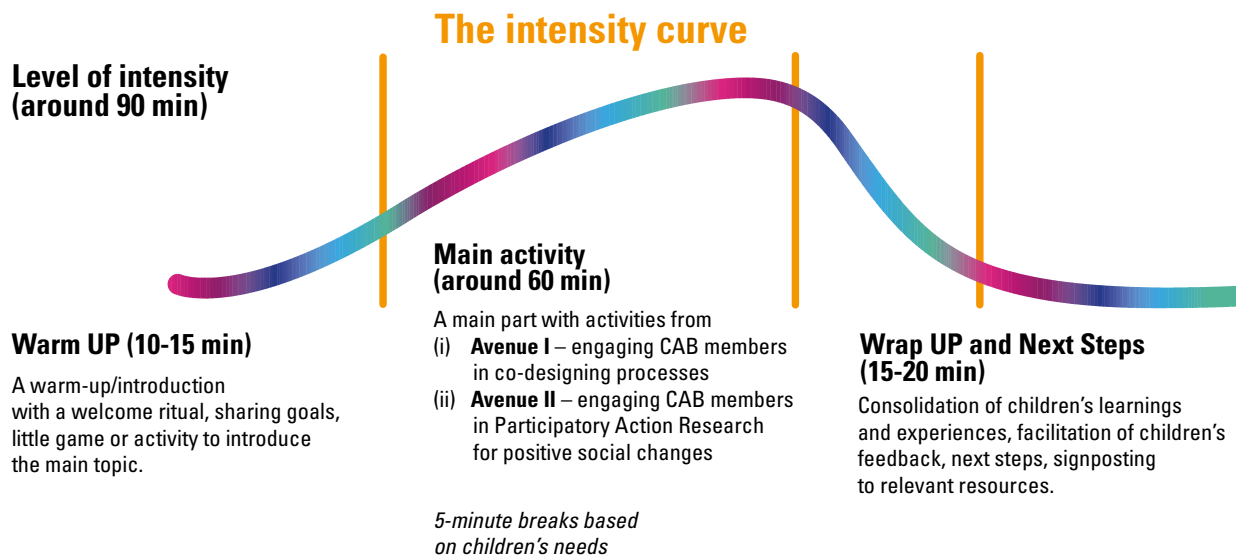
The intensity curve

Level of intensity (around 90 min)

Main activity (around 60 min)

A main part with activities from
(i) **Avenue I** – engaging CAB members in co-designing processes
(ii) **Avenue II** – engaging CAB members in Participatory Action Research for positive social changes

*5-minute breaks based on children's needs*

Warm UP (10-15 min)

A warm-up/introduction with a welcome ritual, sharing goals, little game or activity to introduce the main topic.

Wrap UP and Next Steps (15-20 min)

Consolidation of children's learnings and experiences, facilitation of children's feedback, next steps, signposting to relevant resources.